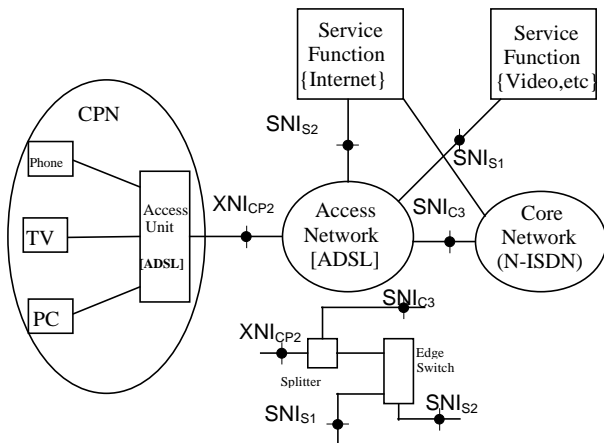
Service Function {Internet}

Service Function {Video,etc}

CPN

$SNI_{S2}$

$SNI_{S1}$

Phone

Access Unit [ADSL]

$XNI_{CP2}$

Access Network [ADSL]

$SNI_{C3}$

Core Network (N-ISDN)

TV

PC

$SNI_{C3}$

$XNI_{CP2}$

Edge Switch

Splitter

$SNI_{S1}$

$SNI_{S2}$